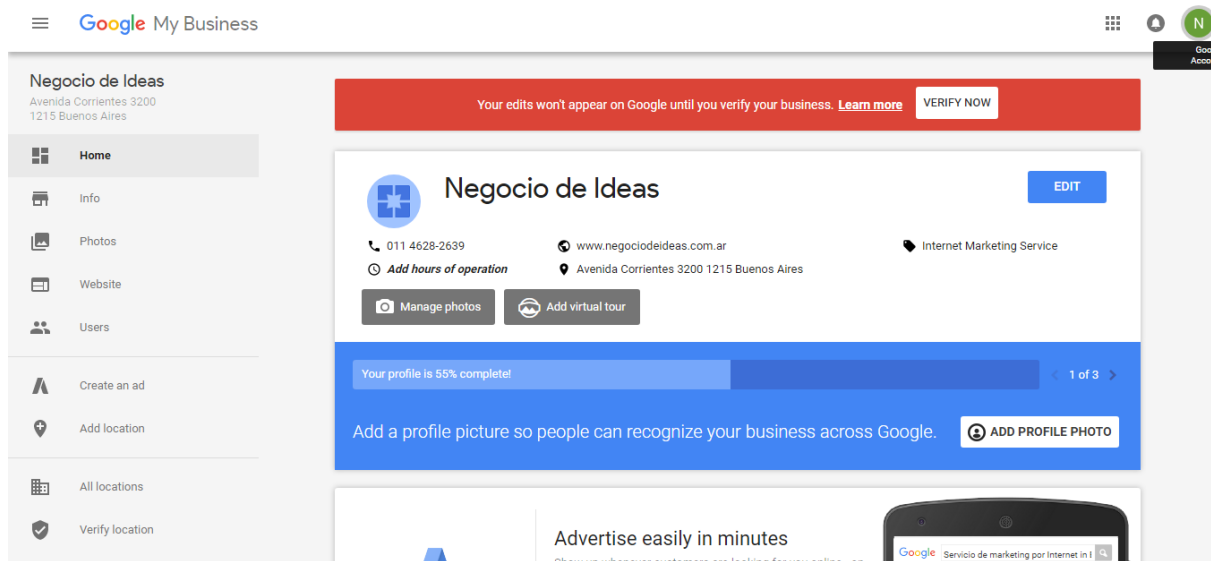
Google My Business

N

Goo
Acco

Negocio de Ideas
Avenida Corrientes 3200
1215 Buenos Aires

Home
Info
Photos
Website
Users
Create an ad
Add location
All locations
Verify location

Your edits won't appear on Google until you verify your business. Learn more VERIFY NOW

Negocio de Ideas

EDIT

011 4628-2639
Add hours of operation
www.negociodeideas.com.ar
Avenida Corrientes 3200 1215 Buenos Aires
Internet Marketing Service

Manage photos
Add virtual tour

Your profile is 55% complete!
1 of 3

Add a profile picture so people can recognize your business across Google.
ADD PROFILE PHOTO

Advertise easily in minutes
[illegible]

Google Servicio de marketing por Internet in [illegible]